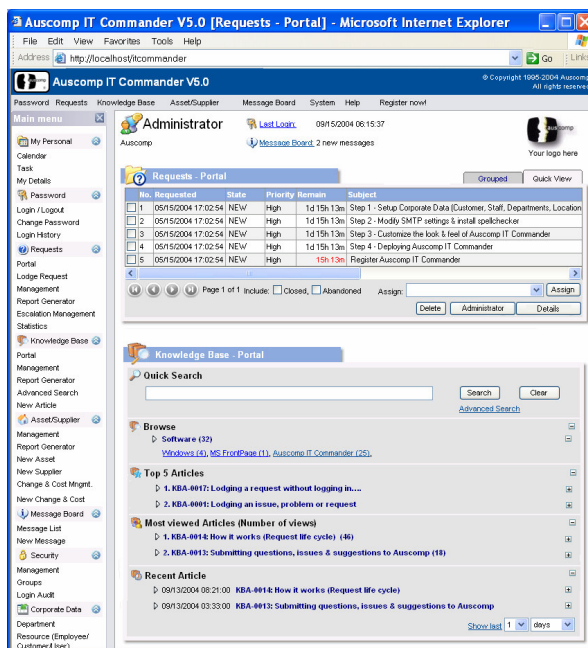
Auscomp IT Commander V5.0 [Requests - Portal] - Microsoft Internet Explorer

File Edit View Favorites Tools Help

Address http://localhost/itcommander Go Links

Auscomp IT Commander V5.0

© Copyright 1995-2004 Auscomp
All rights reserved

Password Requests Knowledge Base Asset/Supplier Message Board System Help Register now!

Main menu

My Personal
Calendar
Task
My Details

Password
Login / Logout
Change Password
Login History

Requests
Portal
Lodge Request
Management
Report Generator
Escalation Management
Statistics

Knowledge Base
Portal
Management
Report Generator
Advanced Search
New Article

Asset/Supplier
Management
Report Generator
New Asset
New Supplier
Change & Cost Mngmt.
New Change & Cost

Message Board
Message List
New Message

Security
Management
Groups
Login Audit

Corporate Data
Department
Resource (Employee/Customer/User)

Administrator
Auscomp

Last Login: 09/15/2004 06:15:37
Message Board: 2 new messages

Your logo here

Requests - Portal

Grouped Quick View

| | No. | Requested | State | Priority | Remain | Subject |
|---|---|---|---|---|---|---|
| ☐ | 1 | 05/15/2004 17:02:54 | NEW | High | 1d 15h 13m | Step 1 - Setup Corporate Data (Customer, Staff, Departments, Location |
| ☐ | 2 | 05/15/2004 17:02:54 | NEW | High | 1d 15h 13m | Step 2 - Modify SMTP settings & install spellchecker |
| ☐ | 3 | 05/15/2004 17:02:54 | NEW | High | 1d 15h 13m | Step 3 - Customize the look & feel of Auscomp IT Commander |
| ☐ | 4 | 05/15/2004 17:02:54 | NEW | High | 1d 15h 13m | Step 4 - Deploying Auscomp IT Commander |
| ☐ | 5 | 05/15/2004 17:02:54 | NEW | High | 15h 13m | Register Auscomp IT Commander |

Page 1 of 1 Include: ☐ Closed, ☐ Abandoned Assign: Assign

Delete Administrator Details

Knowledge Base - Portal

Quick Search
Search Clear
Advanced Search

Browse
Software (32)
Windows (4), MS FrontPage (1), Auscomp IT Commander (25),

Top 5 Articles
1. KBA-0017: Lodging a request without logging in....
2. KBA-0001: Lodging an issue, problem or request

Most viewed Articles (Number of views)
1. KBA-0014: How it works (Request life cycle) (46)
2. KBA-0013: Submitting questions, issues & suggestions to Auscomp (18)

Recent Article
09/13/2004 08:21:00 KBA-0014: How it works (Request life cycle)
09/13/2004 03:33:00 KBA-0013: Submitting questions, issues & suggestions to Auscomp

Show last 1 days